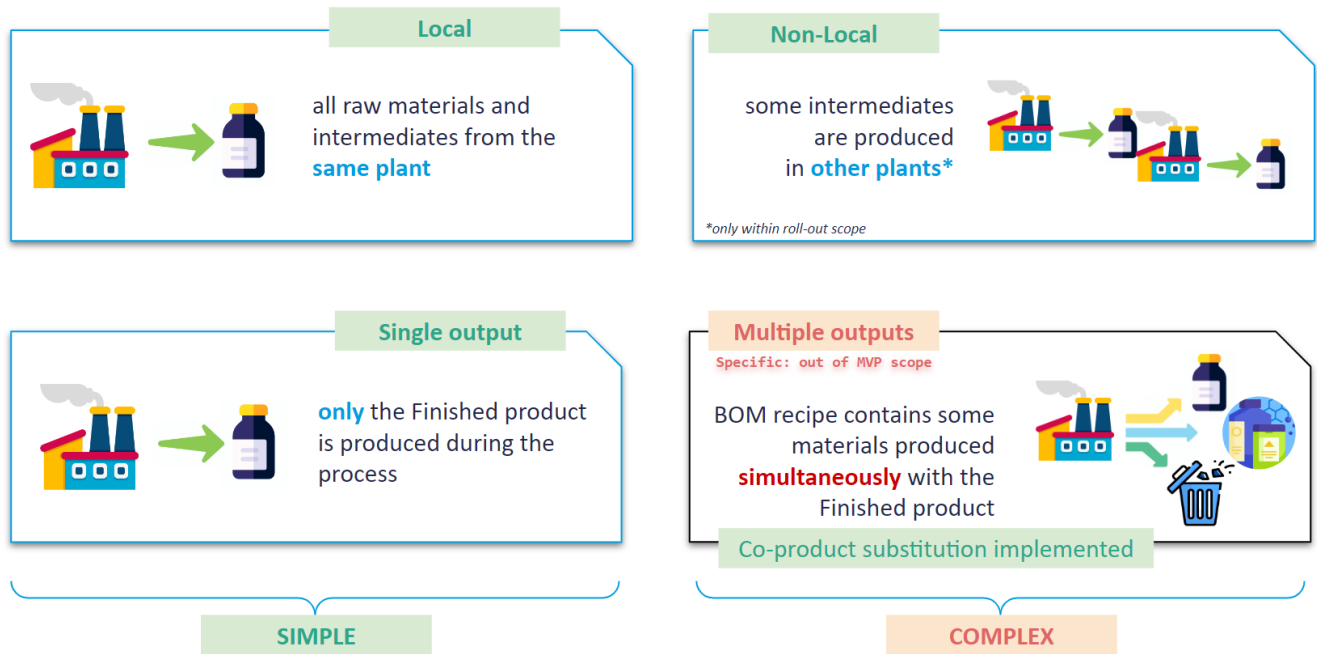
Local

all raw materials and intermediates from the same plant

Non-Local

some intermediates are produced in other plants*

*only within roll-out scope

Single output

only the Finished product is produced during the process

Multiple outputs

Specific: out of MVP scope

BOM recipe contains some materials produced simultaneously with the Finished product

Co-product substitution implemented

SIMPLE

COMPLEX